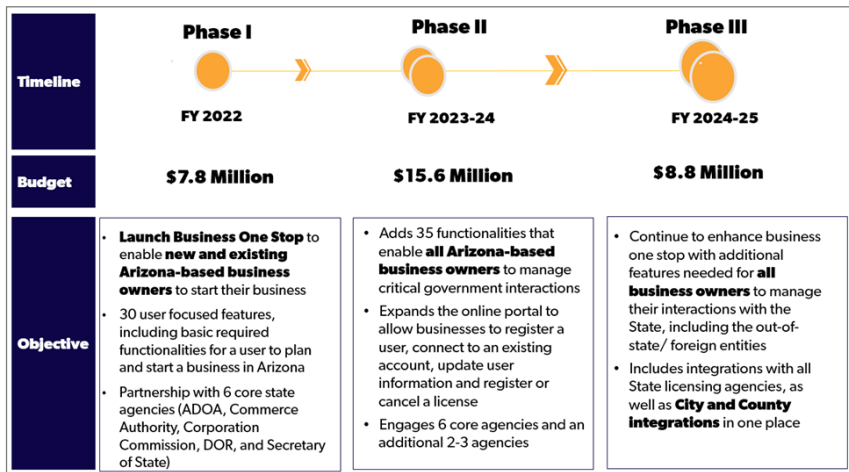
| | Phase I | Phase II | Phase III |
|---|---|---|---|
| Timeline | FY 2022 | FY 2023-24 | FY 2024-25 |
| Budget | $7.8 Million | $15.6 Million | $8.8 Million |
| Objective | • Launch Business One Stop to enable new and existing Arizona-based business owners to start their business<br>• 30 user focused features, including basic required functionalities for a user to plan and start a business in Arizona<br>• Partnership with 6 core state agencies (ADOA, Commerce Authority, Corporation Commission, DOR, and Secretary of State) | • Adds 35 functionalities that enable all Arizona-based business owners to manage critical government interactions<br>• Expands the online portal to allow businesses to register a user, connect to an existing account, update user information and register or cancel a license<br>• Engages 6 core agencies and an additional 2-3 agencies | • Continue to enhance business one stop with additional features needed for all business owners to manage their interactions with the State, including the out-of-state/ foreign entities<br>• Includes integrations with all State licensing agencies, as well as City and County integrations in one place |